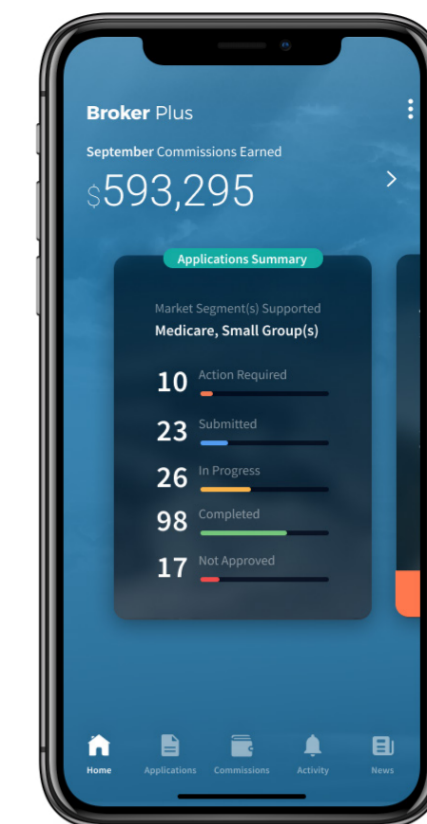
Broker Plus

September Commissions Earned

$593,295

Applications Summary

Market Segment(s) Supported

Medicare, Small Group(s)

10 Action Required

23 Submitted

26 In Progress

98 Completed

17 Not Approved

Home Applications Commissions Activity News